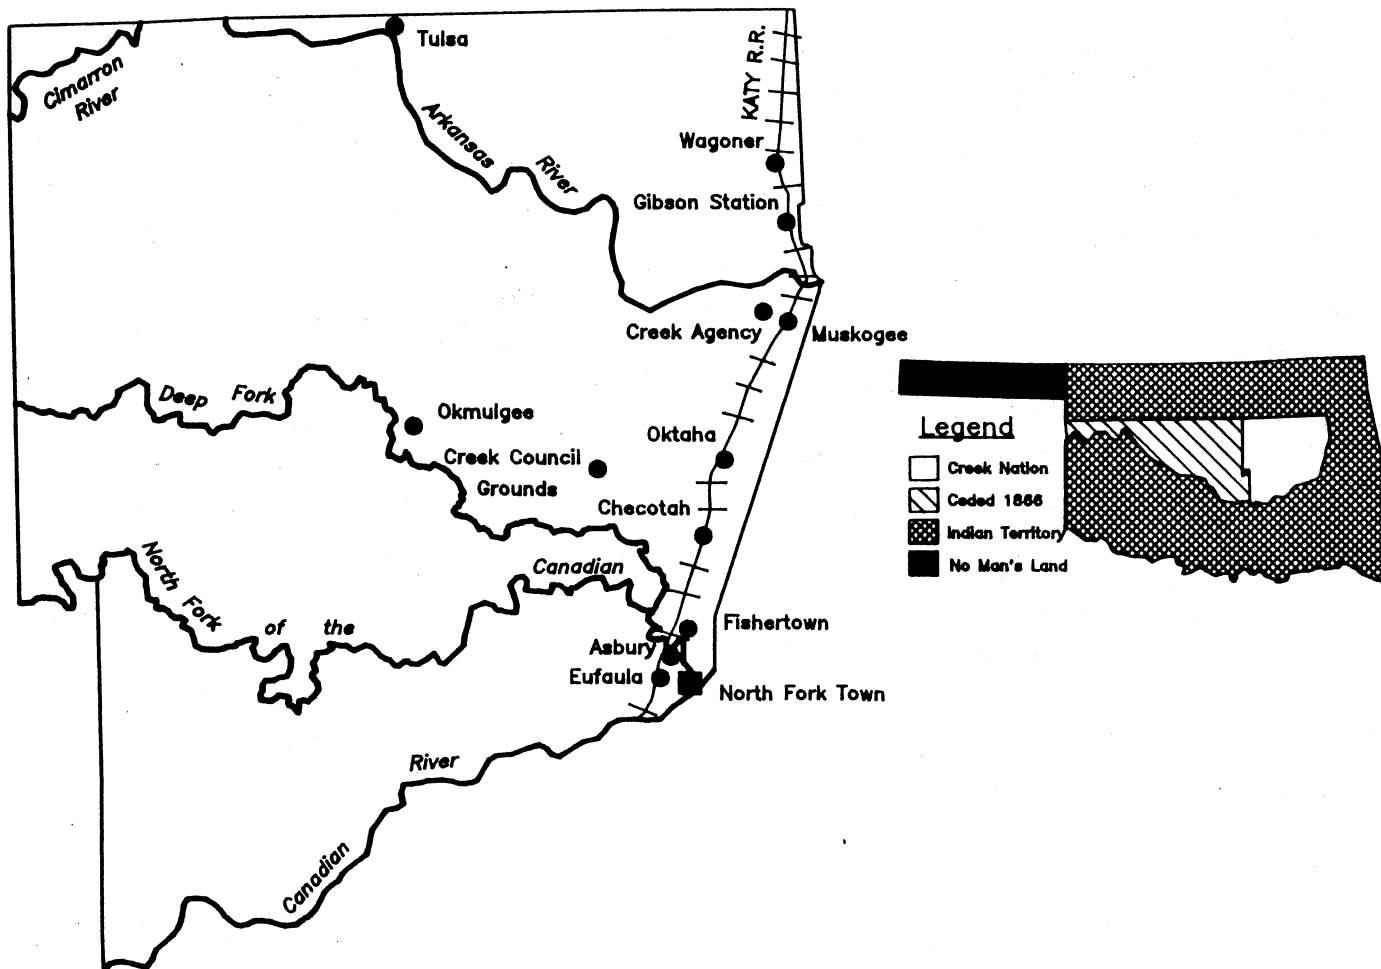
Tulsa

Cimarron River

Arkansas River

KATY R.R.

Wagoner

Gibson Station

Creek Agency

Muskogee

Deep Fork

Okmulgee

Oktaha

Creek Council Grounds

Checotah

North Fork of the Canadian

Fishertown

Asbury

Eufaula

North Fork Town

River

Canadian

Legend

Creek Nation

Ceded 1866

Indian Territory

No Man's Land